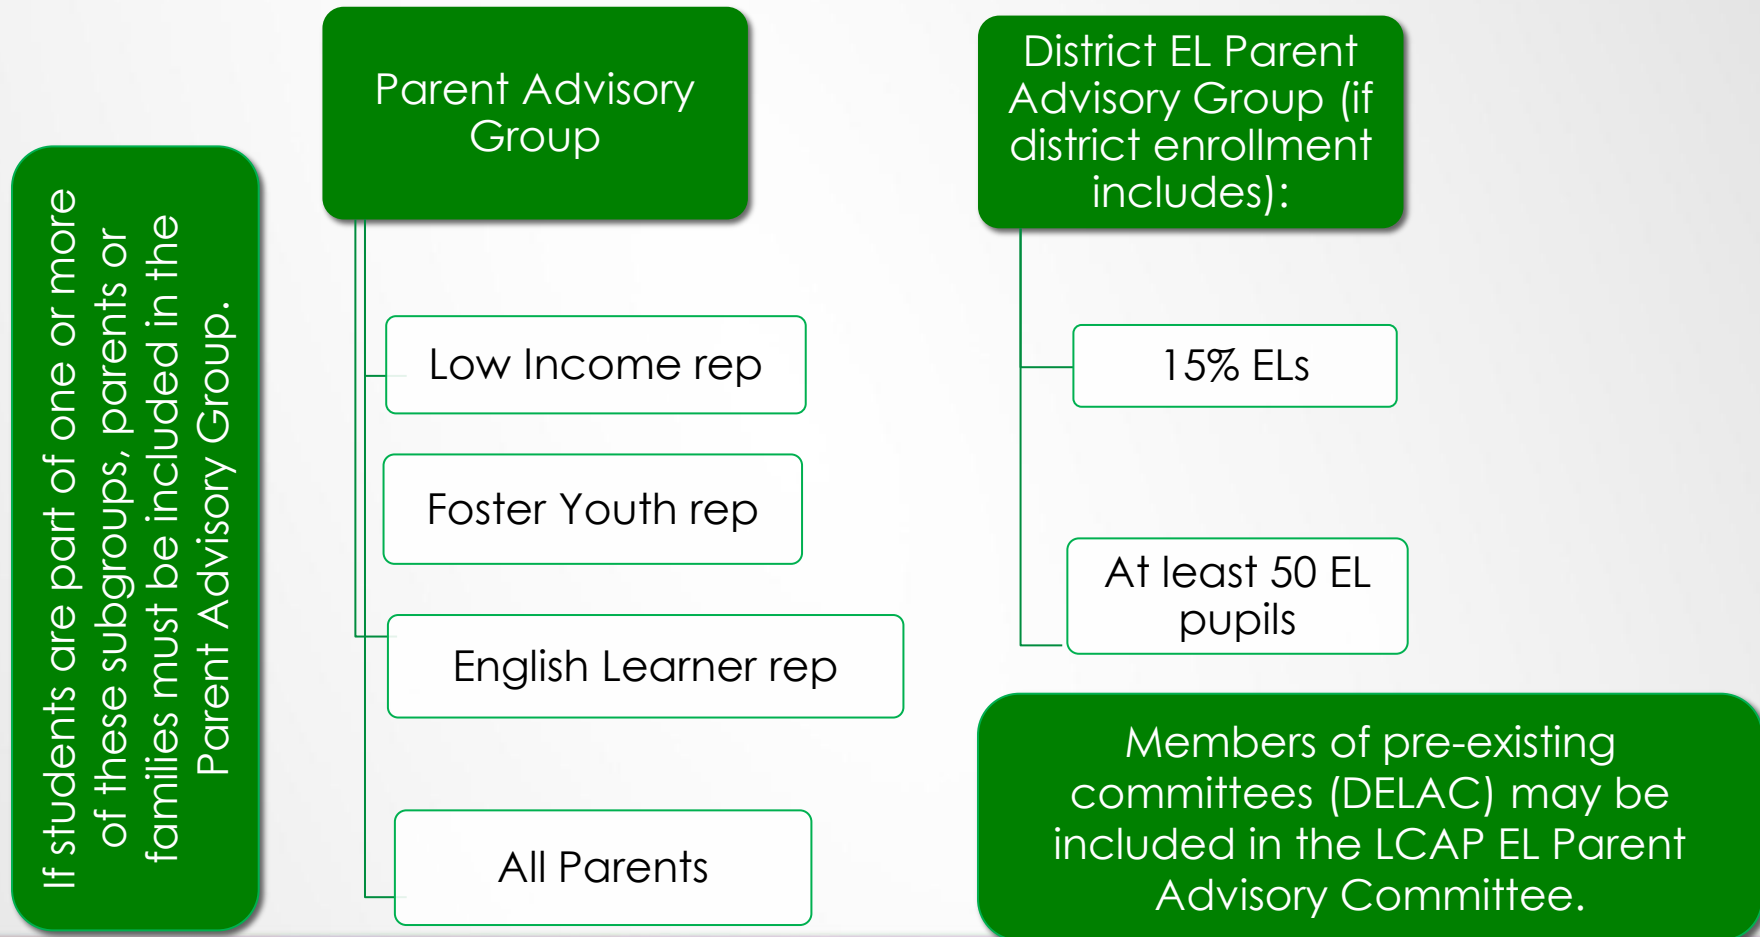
If students are part of one or more of these subgroups, parents or families must be included in the Parent Advisory Group.

Parent Advisory Group

Low Income rep

Foster Youth rep

English Learner rep

All Parents

District EL Parent Advisory Group (if district enrollment includes):

15% ELs

At least 50 EL pupils

Members of pre-existing committees (DELAC) may be included in the LCAP EL Parent Advisory Committee.